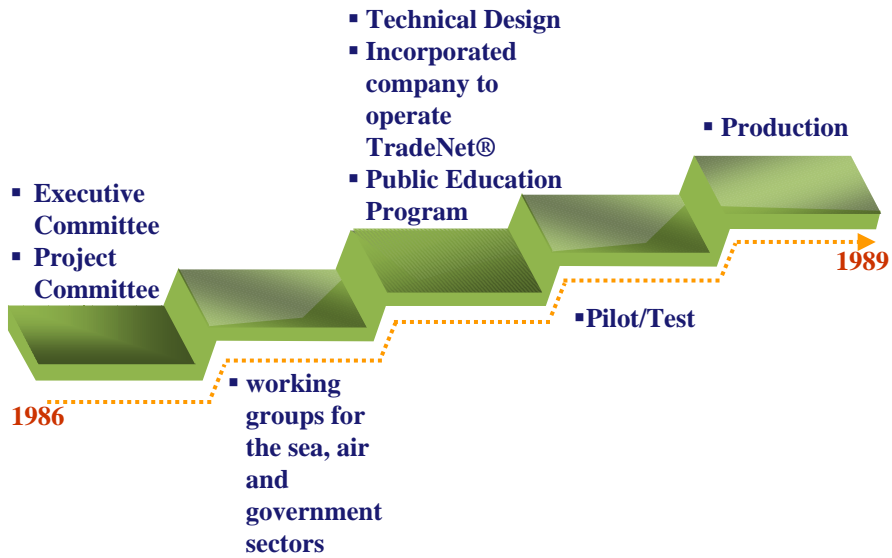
▪ Technical Design
▪ Incorporated company to operate TradeNet®
▪ Public Education Program

▪ Production

▪ Executive Committee
▪ Project Committee

1989

▪Pilot/Test

▪ working groups for the sea, air and government sectors

1986